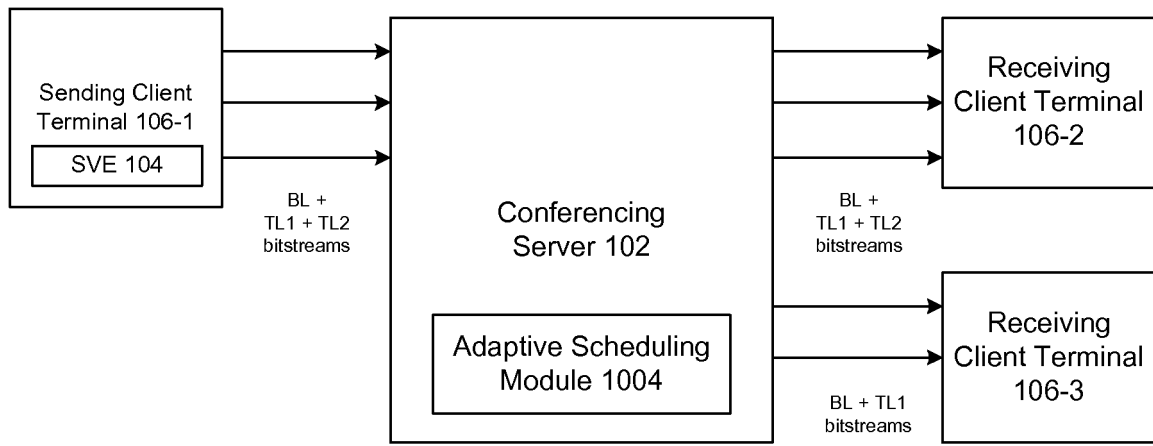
Sending Client Terminal 106-1

SVE 104

BL + TL1 + TL2 bitstreams

Conferencing Server 102

Adaptive Scheduling Module 1004

Receiving Client Terminal 106-2

BL + TL1 + TL2 bitstreams

Receiving Client Terminal 106-3

BL + TL1 bitstreams